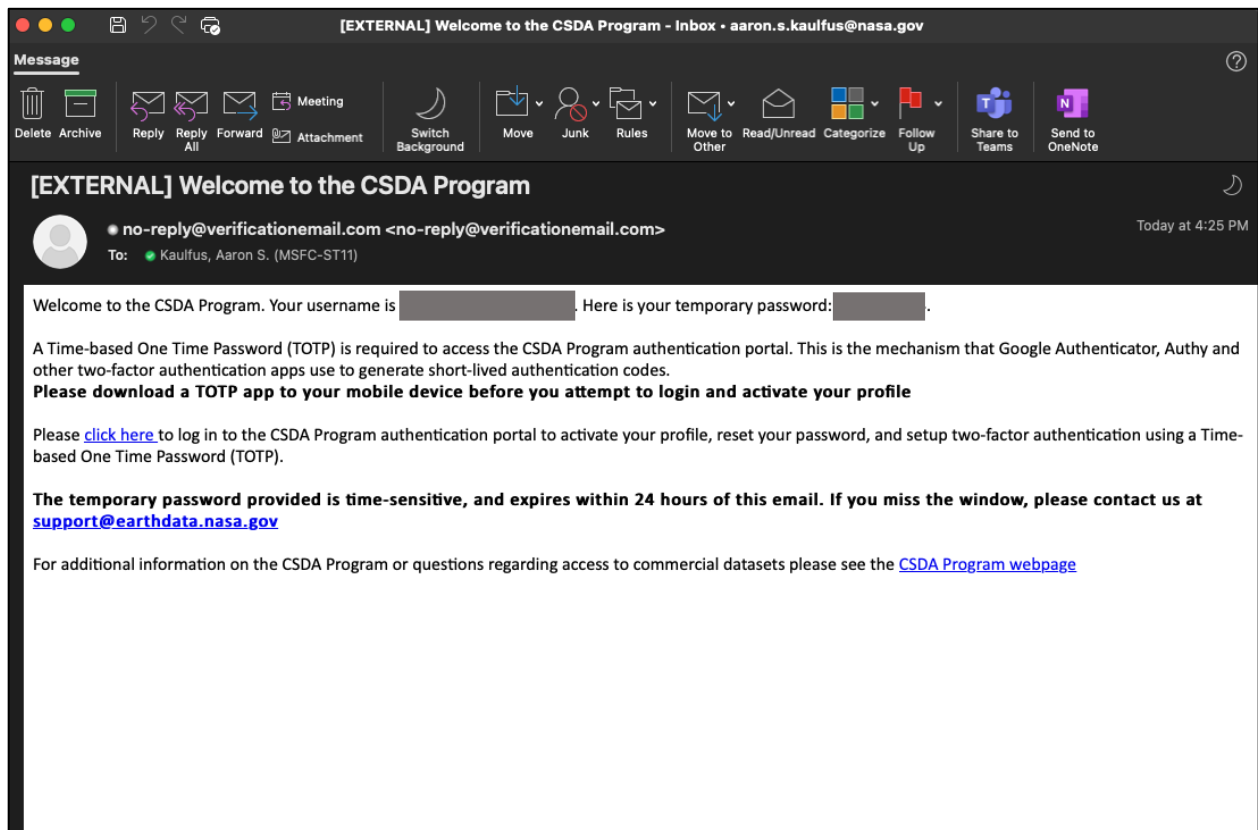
[EXTERNAL] Welcome to the CSDA Program - Inbox • aaron.s.kaulfus@nasa.gov

Message

Delete Archive Reply Reply All Forward Meeting Attachment Switch Background Move Junk Rules Move to Other Read/Unread Categorize Follow Up Share to Teams Send to OneNote

[EXTERNAL] Welcome to the CSDA Program

no-reply@verificationemail.com <no-reply@verificationemail.com>
To: Kaulfus, Aaron S. (MSFC-ST11)

Today at 4:25 PM

Welcome to the CSDA Program. Your username is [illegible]. Here is your temporary password: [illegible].

A Time-based One Time Password (TOTP) is required to access the CSDA Program authentication portal. This is the mechanism that Google Authenticator, Authy and other two-factor authentication apps use to generate short-lived authentication codes.
**Please download a TOTP app to your mobile device before you attempt to login and activate your profile**

Please click here to log in to the CSDA Program authentication portal to activate your profile, reset your password, and setup two-factor authentication using a Time-based One Time Password (TOTP).

**The temporary password provided is time-sensitive, and expires within 24 hours of this email. If you miss the window, please contact us at support@earthdata.nasa.gov**

For additional information on the CSDA Program or questions regarding access to commercial datasets please see the CSDA Program webpage